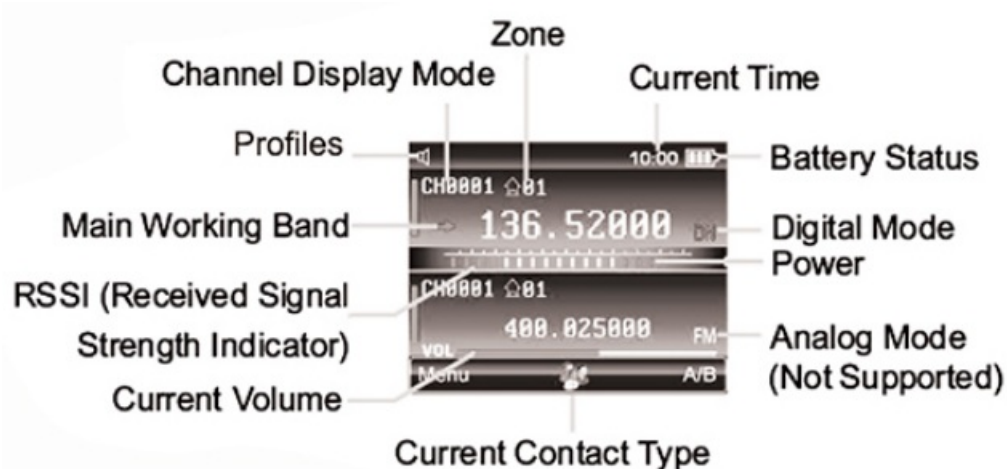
Zone
Channel Display Mode
Current Time
Profiles
10:00
Battery Status
CH0001 01
Main Working Band
136.52000
DM
Digital Mode
Power
RSSI (Received Signal Strength Indicator)
CH0001 01
400.025000
FM
Analog Mode (Not Supported)
VOL
Menu
A/B
Current Volume
Current Contact Type